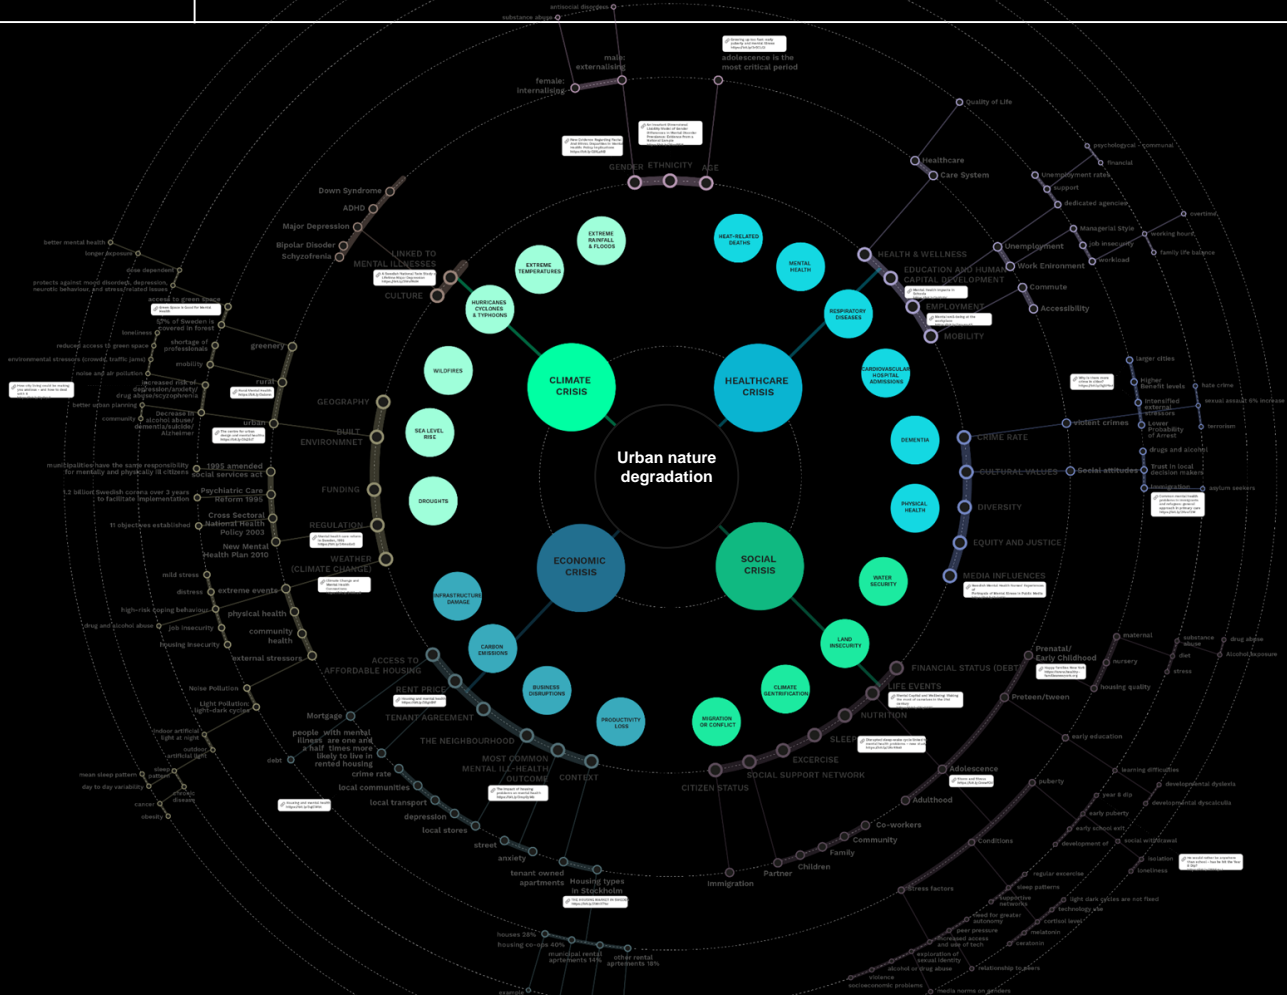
Urban nature degradation

CLIMATE CRISIS

HEALTHCARE CRISIS

ECONOMIC CRISIS

SOCIAL CRISIS

EXTREME RAINFALL & FLOODS

EXTREME TEMPERATURES

HURRICANES CYCLONES & TYPHOONS

WILDFIRES

SEA LEVEL RISE

DROUGHTS

HEAT-RELATED DEATHS

MENTAL HEALTH

RESPIRATORY DISEASES

CARDIOVASCULAR HOSPITAL ADMISSIONS

DEMENTIA

PHYSICAL HEALTH

WATER SECURITY

LAND INSECURITY

CLIMATE GENTRIFICATION

MIGRATION OR CONFLICT

PRODUCTIVITY LOSS

BUSINESS DISRUPTIONS

CARBON EMISSIONS

INFRASTRUCTURE DAMAGE

antisocial disorders

substance abuse

male: externalising

female: internalising

adolescence is the most critical period

GENDER

ETHNICITY

AGE

Down Syndrome

ADHD

Major Depression

Bipolar Disorder

Schyzofrenia

LINKED TO MENTAL ILLNESSES

CULTURE

better mental health

longer exposure

dose dependent

protects against mood disorders, depression, neurotic behavior, and stress related issues

access to green space

57% of Sweden is covered in forest

loneliness

reduced access to green space

shortage of professionals

environmental stressors (crowds, traffic jams)

mobility

greenery

noise and air pollution

increased risk of depression/anxiety/ drug abuse/scyzophrenia

rural

better urban planning

community

Decrease in alcohol abuse/ dementia/suicide/ Alzheimer

urban

GEOGRAPHY

BUILT ENVIRONMNET

municipalities have the same responsibility for mentally and physically ill citizens

1995 amended social services act

1.2 billion Swedish corona over 3 years to facilitate implementation

Psychiatric Care Reform 1995

FUNDING

11 objectives established

Cross Sectoral National Health Policy 2003

REGULATION

New Mental Health Plan 2010

WEATHER (CLIMATE CHANGE)

mild stress

distress

extreme events

high-risk coping behaviour

physical health

drug and alcohol abuse

job insecurity

community health

housing insecurity

external stressors

ACCESS TO AFFORDABLE HOUSING

RENT PRICE

Noise Pollution

Light Pollution: light-dark cycles

Mortgage

TENANT AGREEMENT

indoor artificial light at night

outdoor artificial light

people with mental illness are one and a half times more likely to live in rented housing

THE NEIGHBOURHOOD

debt

MOST COMMON MENTAL ILL-HEALTH OUTCOME

CONTEXT

mean sleep pattern

sleep pattern

day to day variability

chronic disease

cancer

obesity

crime rate

local communities

local transport

depression

local stores

street

anxiety

tenant owned apartments

Housing types in Stockholm

houses 28%

housing co-ops 40%

municipal rental apartments 14%

other rental apartments 18%

Quality of Life

psychological - communal

financial

Healthcare

Care System

Unemployment rates

support

dedicated agencies

Managerial Style

overtime

working hours

job insecurity

family life balance

workload

HEALTH & WELLNESS

Unemployment

EDUCATION AND HUMAN CAPITAL DEVELOPMENT

Work Enviroment

EMPLOYMENT

Commute

Accessibility

MOBILITY

larger cities

Higher Benefit levels

hate crime

Intensified external stressors

sexual assault 6% increase

Lower Probability of Arrest

terrorism

violent crimes

CRIME RATE

drugs and alcohol

CULTURAL VALUES

Social attitudes

trust in local decision makers

DIVERSITY

stigmatisation

asylum seekers

EQUITY AND JUSTICE

MEDIA INFLUENCES

FINANCIAL STATUS (DEBT)

LIFE EVENTS

NUTRITION

SLEEP

EXCERCISE

SOCIAL SUPPORT NETWORK

CITIZEN STATUS

Immigration

Partner

Children

Family

Community

Co-workers

Adulthood

Adolescence

Preteen/tween

Prenatal/ Early Childhood

maternal

substance abuse

drug abuse

diet

Alcohol exposure

nursery

stress

housing quality

early education

learning difficulties

puberty

developmental dyslexia

year 6 dip

developmental dyscalculia

early puberty

early school exit

development of

social withdrawal

isolation

loneliness

Conditions

regular excercise

sleep patterns

supportive networks

light dark cycles are not fixed

technology use

need for greater autonomy

cortisol level

peer pressure

melatonin

increased access and use of tech

seratonin

exploration of sexual identity

alcohol or drug abuse

relationship to peers

stress factors

violence

socioeconomic problems

media norms on genders